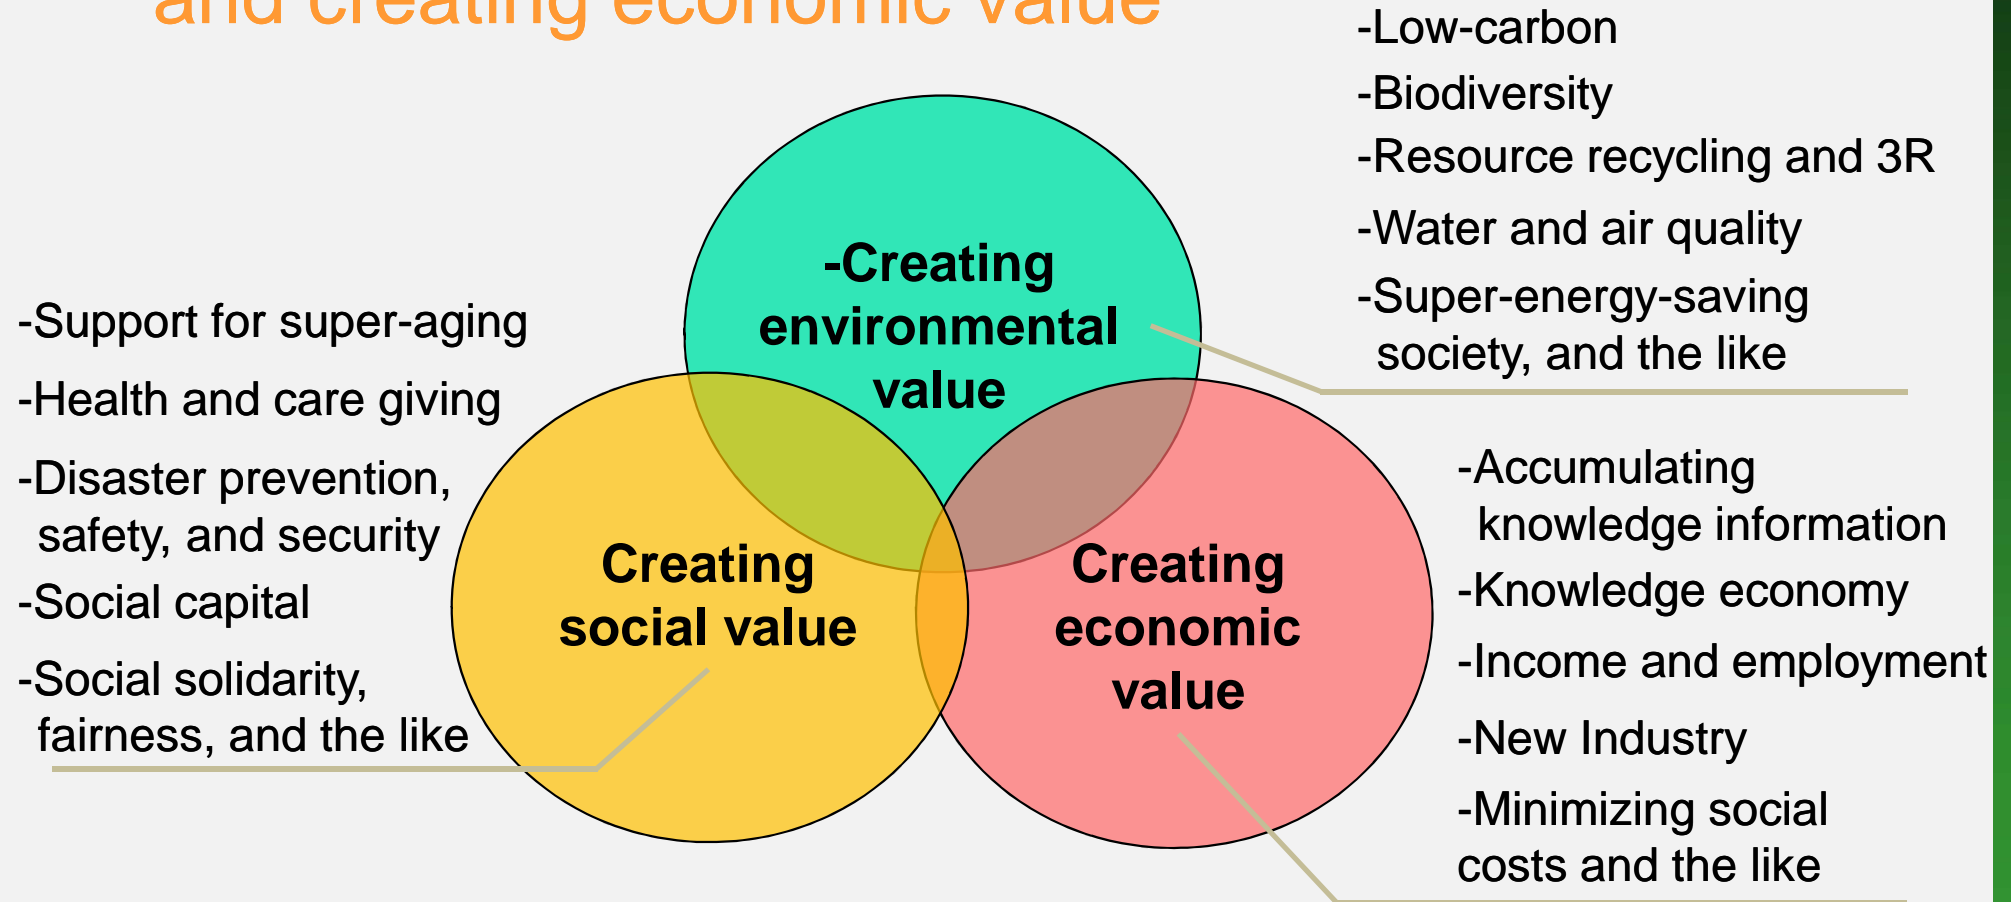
and creating economic value

-Low-carbon
-Biodiversity
-Resource recycling and 3R
-Water and air quality
-Super-energy-saving society, and the like

-Creating environmental value

-Support for super-aging
-Health and care giving
-Disaster prevention, safety, and security
-Social capital
-Social solidarity, fairness, and the like

Creating social value

Creating economic value

-Accumulating knowledge information
-Knowledge economy
-Income and employment
-New Industry
-Minimizing social costs and the like